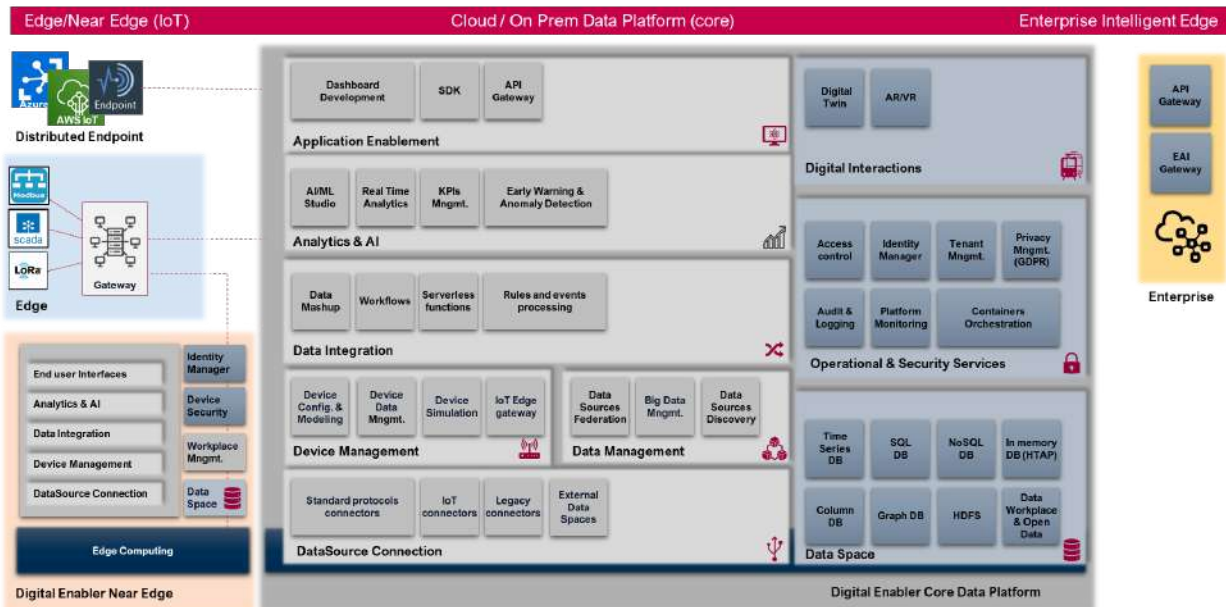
Edge/Near Edge (IoT)

Cloud / On Prem Data Platform (core)

Enterprise Intelligent Edge

Azure
AWS IoT
Endpoint
Distributed Endpoint

Modbus
scada
LoRa
Gateway
Edge

End user Interfaces
Analytics & AI
Data Integration
Device Management
DataSource Connection
Identity Manager
Device Security
Workplace Mngmt.
Data Space
Edge Computing
Digital Enabler Near Edge

Dashboard Development
SDK
API Gateway
Application Enablement

AI/ML Studio
Real Time Analytics
KPIs Mngmt.
Early Warning & Anomaly Detection
Analytics & AI

Data Mashup
Workflows
Serverless functions
Rules and events processing
Data Integration

Device Config. & Modeling
Device Data Mngmt.
Device Simulation
IoT Edge gateway
Device Management

Data Sources Federation
Big Data Mngmt.
Data Sources Discovery
Data Management

Standard protocols connectors
IoT connectors
Legacy connectors
External Data Spaces
DataSource Connection

Digital Twin
AR/VR
Digital Interactions

Access control
Identity Manager
Tenant Mngmt.
Privacy Mngmt. (GDPR)
Audit & Logging
Platform Monitoring
Containers Orchestration
Operational & Security Services

Time Series DB
SQL DB
NoSQL DB
In memory DB (HTAP)
Column DB
Graph DB
HDFS
Data Workplace & Open Data
Data Space

Digital Enabler Core Data Platform

API Gateway
EAI Gateway
Enterprise